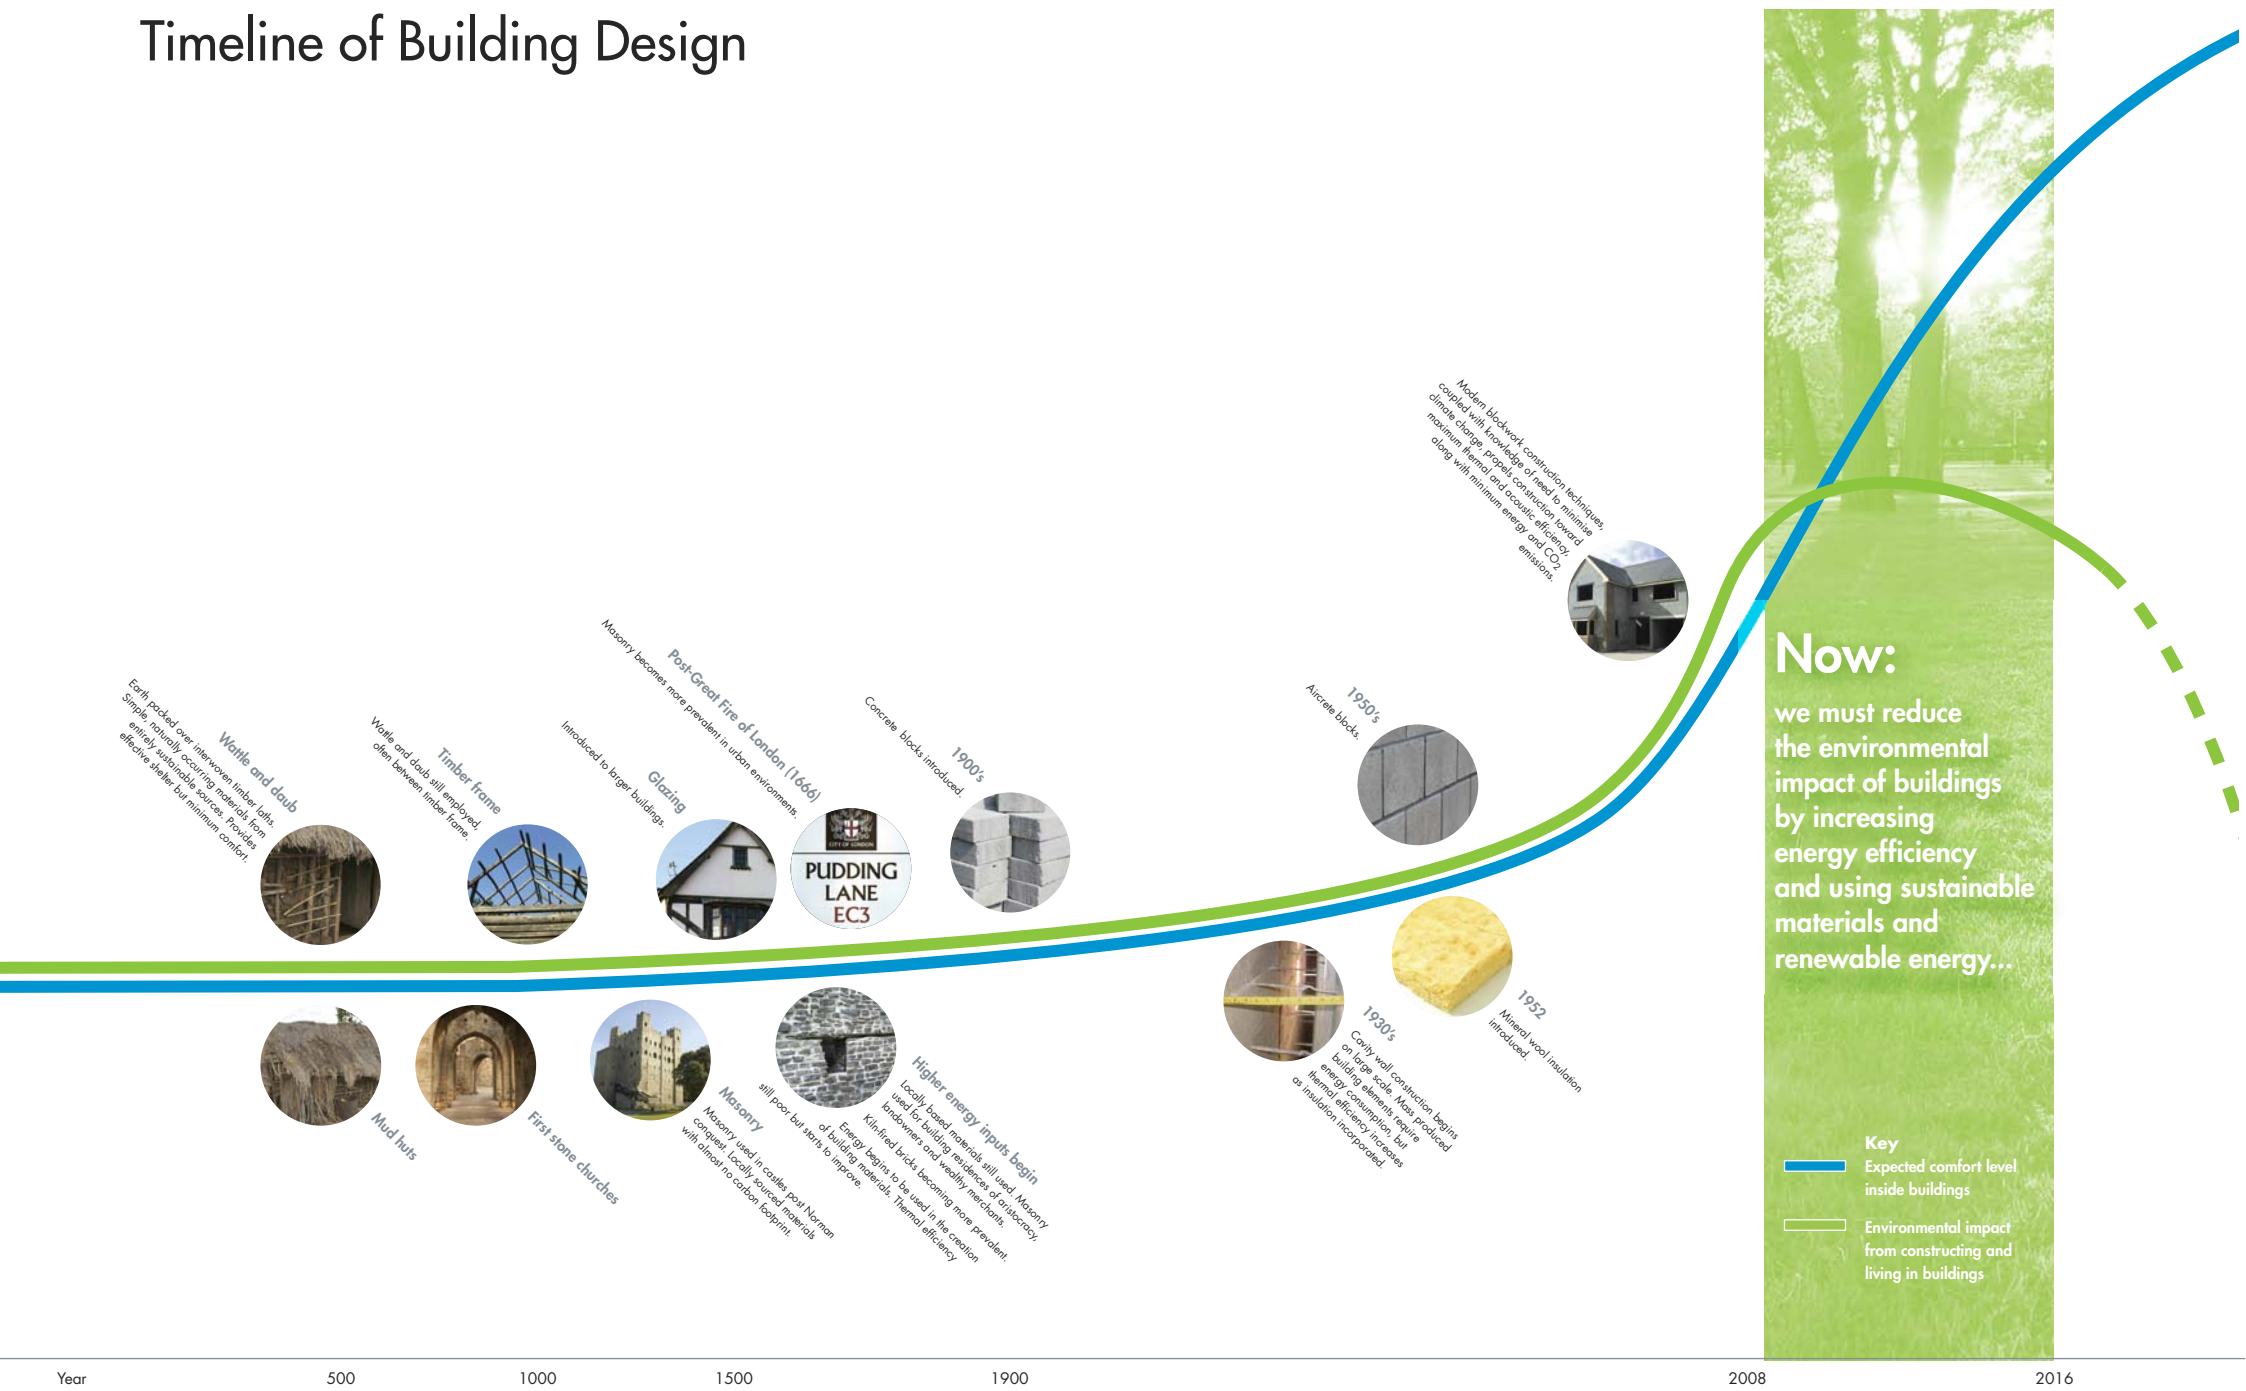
Timeline of Building Design

Wattle and daub
Earth packed over interwoven timber laths. Simple, naturally occurring materials from entirely sustainable sources. Provides effective shelter but minimum comfort.

Timber frame
Wattle and daub still employed, often between timber frame.

Glazing
Introduced to larger buildings.

Post-Great Fire of London (1666)
Masonry becomes more prevalent in urban environments.

PUDDING LANE EC3

1900's
Concrete blocks introduced.

1950's
Aircrete blocks.

Modern blockwork construction techniques, coupled with knowledge of need to minimise climate change propels construction toward maximum thermal and acoustic efficiency, along with minimum energy and $CO_2$ emissions.

Mud huts

First stone churches

Masonry
Masonry used in castles post Norman conquest. Locally sourced materials with almost no carbon footprint.

Higher energy inputs begin
Locally based materials still used. Masonry used for building residences of aristocracy, landowners and wealthy merchants. Kiln-fired bricks becoming more prevalent. Energy begins to be used in the creation of building materials. Thermal efficiency still poor but starts to improve.

1930's
Cavity wall construction begins on large scale. Mass produced building elements require energy consumption, but thermal efficiency increases as insulation incorporated.

1952
Mineral wool insulation introduced

Now:
we must reduce the environmental impact of buildings by increasing energy efficiency and using sustainable materials and renewable energy...

Key
Expected comfort level inside buildings
Environmental impact from constructing and living in buildings

Year 500 1000 1500 1900 2008 2016